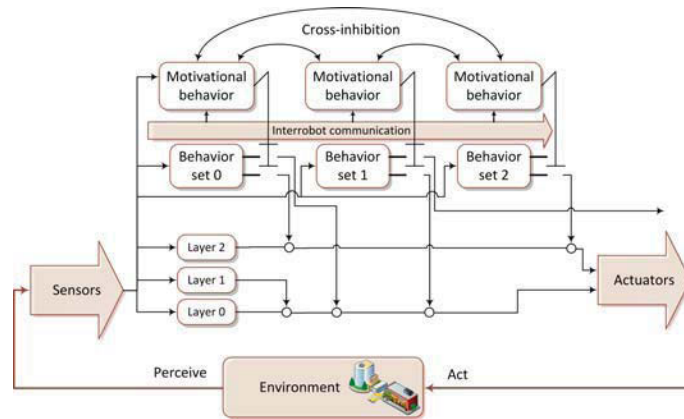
Cross-inhibition

Motivational behavior

Motivational behavior

Motivational behavior

Interrobot communication

Behavior set 0

Behavior set 1

Behavior set 2

Layer 2

Layer 1

Layer 0

Sensors

Actuators

Perceive

Environment

Act